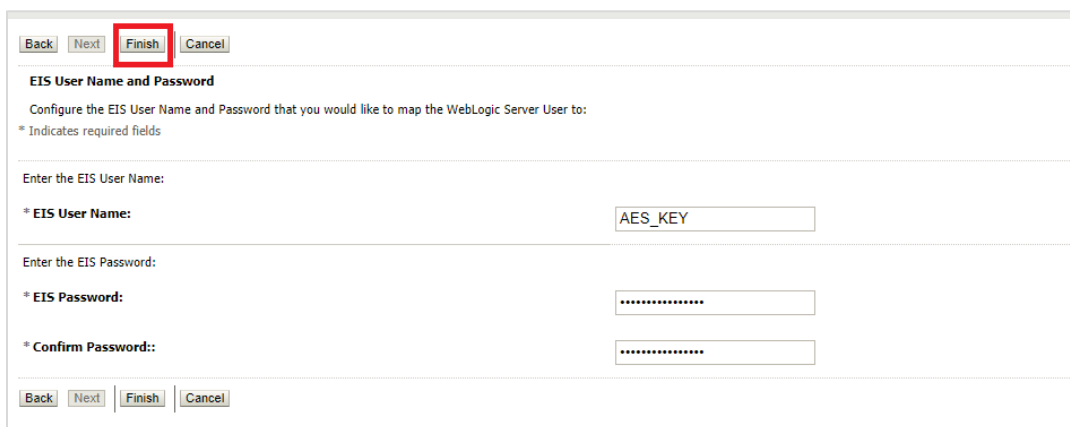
Back Next Finish Cancel

EIS User Name and Password

Configure the EIS User Name and Password that you would like to map the WebLogic Server User to:

* Indicates required fields

Enter the EIS User Name:

* EIS User Name: AES_KEY

Enter the EIS Password:

* EIS Password: ••••••••••••••••

* Confirm Password:: ••••••••••••••••

Back Next Finish Cancel